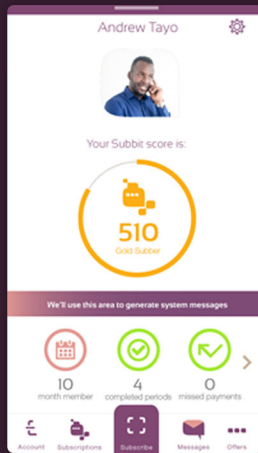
Andrew Tayo

Your Subbit score is:

510
Gold Subber

We'll use this area to generate system messages

10
month member

4
completed periods

0
missed payments

Account
Subscriptions
Subscribe
Messages
Offers